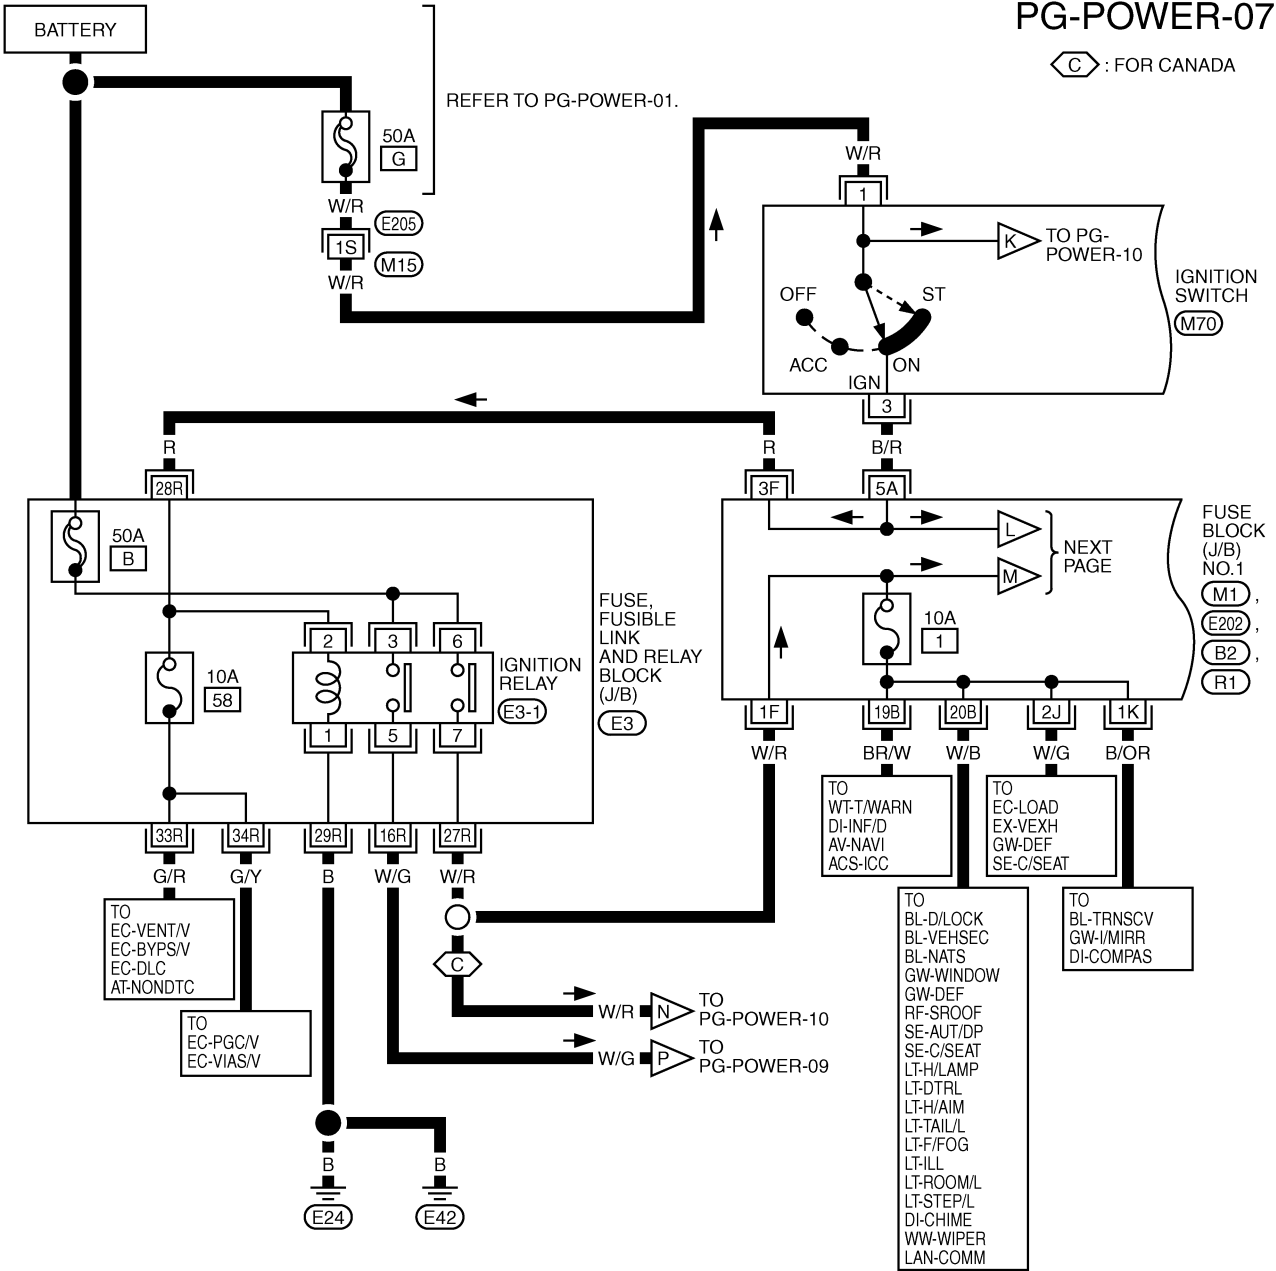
PG-POWER-07

C : FOR CANADA

BATTERY

REFER TO PG-POWER-01.

50A
G

W/R
E205
1S
M15
W/R

W/R
1

K TO PG-POWER-10

OFF
ST
ACC
ON
IGN

IGNITION SWITCH
M70

3
B/R

R
R

28R
3F
5A

50A
B

L
M
NEXT PAGE

FUSE BLOCK (J/B) NO.1
M1 ,
E202 ,
B2 ,
R1

10A
1

2
3
6

10A
58

IGNITION RELAY
E3-1

FUSE, FUSIBLE LINK AND RELAY BLOCK (J/B)
E3

1
5
7

1F
19B
20B
2J
1K

W/R
BR/W
W/B
W/G
B/OR

TO
WT-T/WARN
DI-INF/D
AV-NAVI
ACS-ICC

TO
EC-LOAD
EX-VEXH
GW-DEF
SE-C/SEAT

33R
34R
29R
16R
27R

G/R
G/Y
B
W/G
W/R

TO
EC-VENT/V
EC-BYPS/V
EC-DLC
AT-NONDTC

TO
EC-PGC/V
EC-VIAS/V

C

W/R N TO PG-POWER-10
W/G P TO PG-POWER-09

TO
BL-D/LOCK
BL-VEHSEC
BL-NATS
GW-WINDOW
GW-DEF
RF-SROOF
SE-AUT/DP
SE-C/SEAT
LT-H/LAMP
LT-DTRL
LT-H/AIM
LT-TAIL/L
LT-F/FOG
LT-ILL
LT-ROOM/L
LT-STEP/L
DI-CHIME
WW-WIPER
LAN-COMM

TO
BL-TRNSCV
GW-I/MIRR
DI-COMPAS

B
B
E24
E42